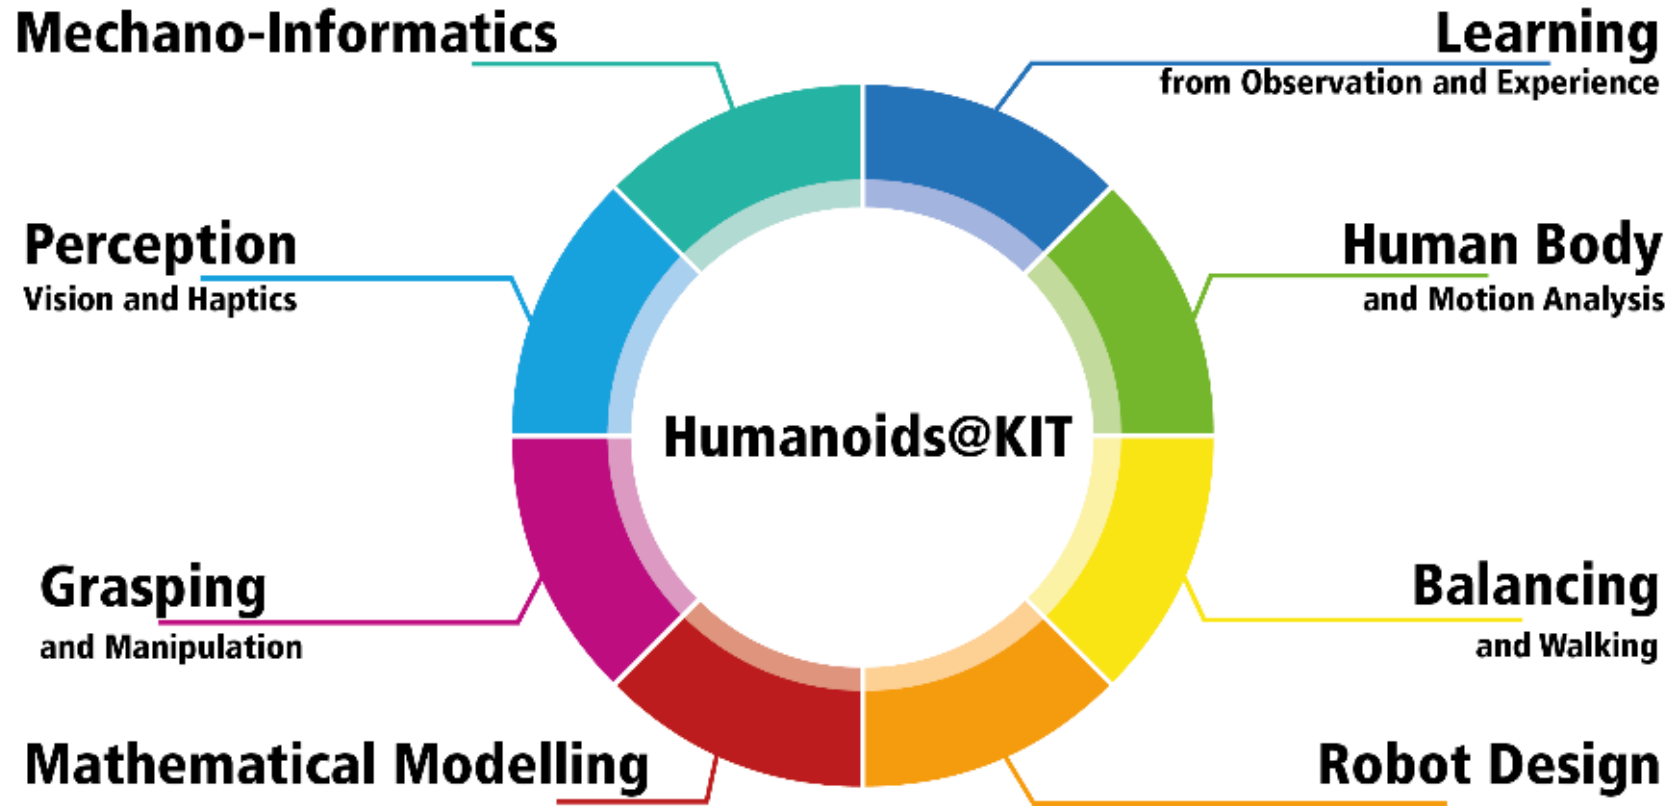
Mechano-Informatics

Learning
from Observation and Experience

Perception
Vision and Haptics

Human Body
and Motion Analysis

Humanoids@KIT

Grasping
and Manipulation

Balancing
and Walking

Mathematical Modelling

Robot Design